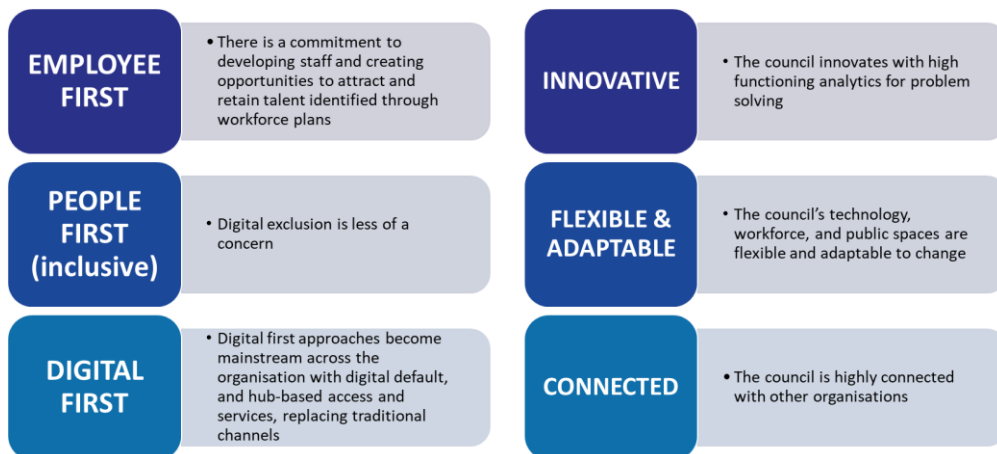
EMPLOYEE FIRST

• There is a commitment to developing staff and creating opportunities to attract and retain talent identified through workforce plans

PEOPLE FIRST (inclusive)

• Digital exclusion is less of a concern

DIGITAL FIRST

• Digital first approaches become mainstream across the organisation with digital default, and hub-based access and services, replacing traditional channels

INNOVATIVE

• The council innovates with high functioning analytics for problem solving

FLEXIBLE & ADAPTABLE

• The council's technology, workforce, and public spaces are flexible and adaptable to change

CONNECTED

• The council is highly connected with other organisations